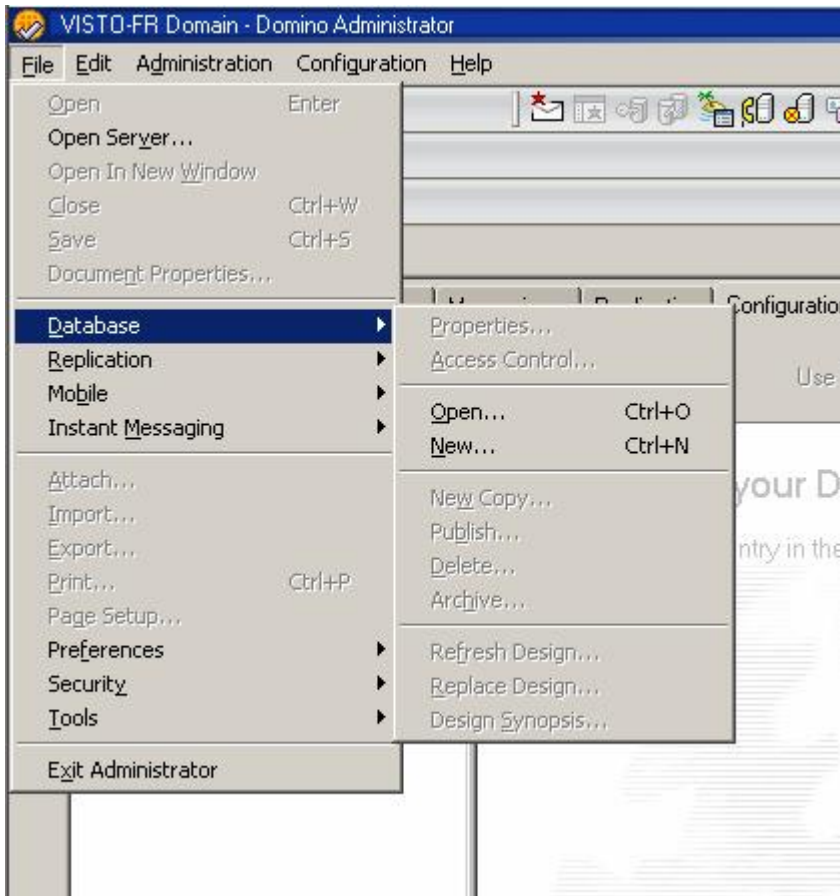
VISTO-FR Domain - Domino Administrator

File Edit Administration Configuration Help

Open Enter
Open Server...
Open In New Window
Close Ctrl+W
Save Ctrl+S
Document Properties...

Database
Replication
Mobile
Instant Messaging

Attach...
Import...
Export...
Print... Ctrl+P
Page Setup...
Preferences
Security
Tools

Exit Administrator

Properties...
Access Control...

Open... Ctrl+O
New... Ctrl+N

New Copy...
Publish...
Delete...
Archive...

Refresh Design...
Replace Design...
Design Synopsis...

Configuratio

Use

your D

ntry in the